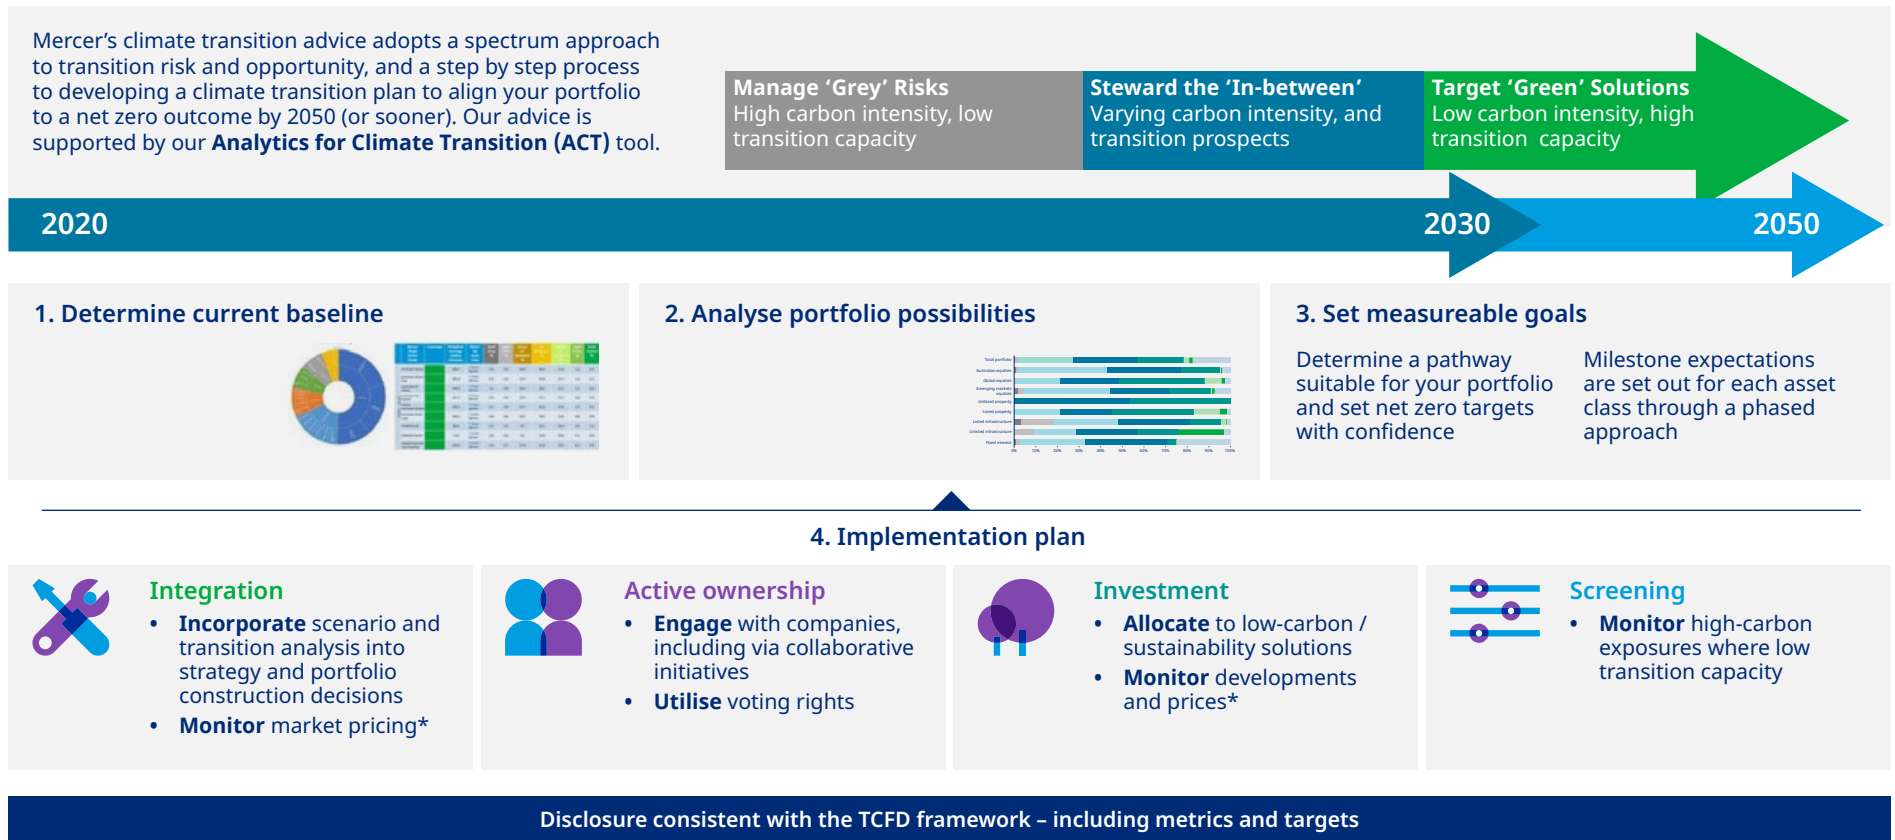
Mercer’s climate transition advice adopts a spectrum approach to transition risk and opportunity, and a step by step process to developing a climate transition plan to align your portfolio to a net zero outcome by 2050 (or sooner). Our advice is supported by our **Analytics for Climate Transition (ACT)** tool.

Manage ‘Grey’ Risks
High carbon intensity, low transition capacity

Steward the ‘In-between’
Varying carbon intensity, and transition prospects

Target ‘Green’ Solutions
Low carbon intensity, high transition capacity

2020

2030

2050

1. Determine current baseline

2. Analyse portfolio possibilities

3. Set measureable goals

Determine a pathway suitable for your portfolio and set net zero targets with confidence

Milestone expectations are set out for each asset class through a phased approach

4. Implementation plan

Integration
• **Incorporate** scenario and transition analysis into strategy and portfolio construction decisions
• **Monitor** market pricing*

Active ownership
• **Engage** with companies, including via collaborative initiatives
• **Utilise** voting rights

Investment
• **Allocate** to low-carbon / sustainability solutions
• **Monitor** developments and prices*

Screening
• **Monitor** high-carbon exposures where low transition capacity

Disclosure consistent with the TCFD framework – including metrics and targets